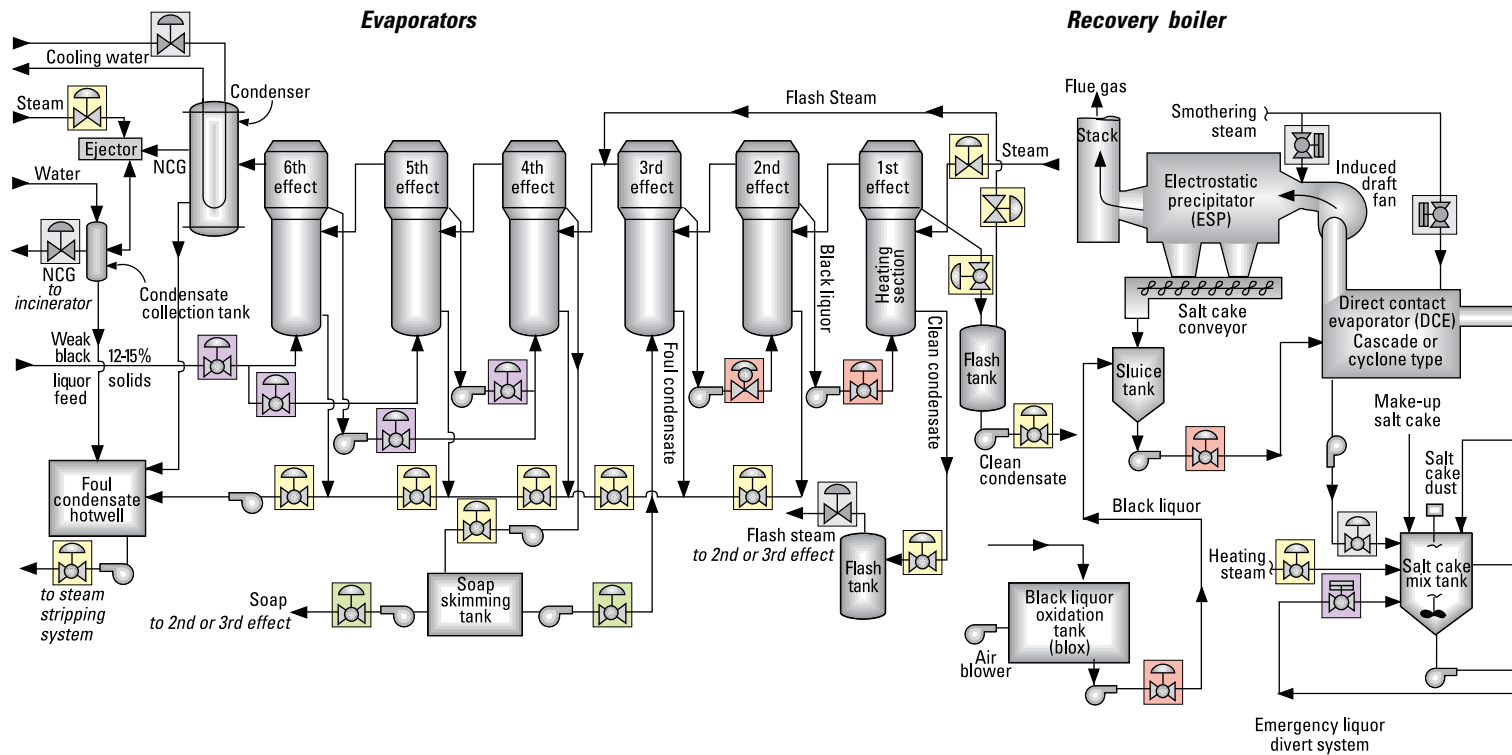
Evaporators

Recovery boiler

Cooling water

Condenser

Steam

Ejector

NCG

Water

NCG to incinerator

Condensate collection tank

Weak black liquor feed

12-15% solids

Foul condensate hotwell

to steam stripping system

6th effect

5th effect

4th effect

3rd effect

2nd effect

1st effect

Flash Steam

Steam

Black liquor

Heating section

Foul condensate

Clean condensate

Flash tank

Clean condensate

Flash steam to 2nd or 3rd effect

Flash tank

Soap to 2nd or 3rd effect

Soap skimming tank

Flue gas

Stack

Smothering steam

Electrostatic precipitator (ESP)

Induced draft fan

Salt cake conveyor

Direct contact evaporator (DCE) Cascade or cyclone type

Sluice tank

Make-up salt cake

Salt cake dust

Black liquor

Heating steam

Salt cake mix tank

Black liquor oxidation tank (blox)

Air blower

Emergency liquor divert system